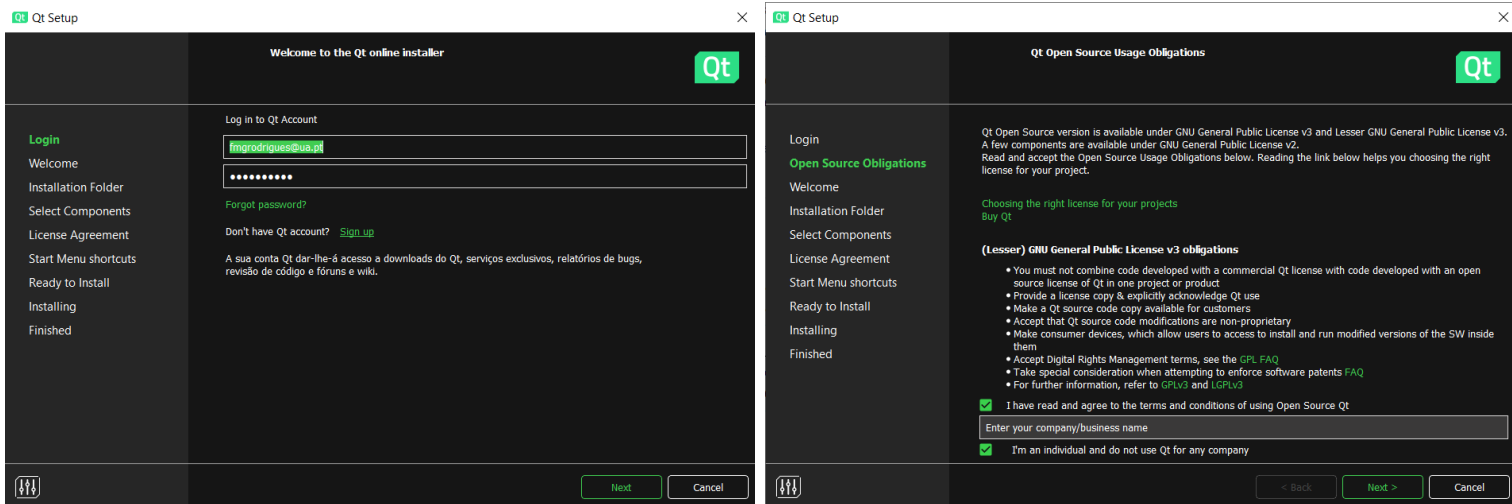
Qt Setup

Welcome to the Qt online installer

Qt

Login
Welcome
Installation Folder
Select Components
License Agreement
Start Menu shortcuts
Ready to Install
Installing
Finished

Log in to Qt Account

fmgrodrigues@ua.pt

••••••••••

Forgot password?

Don't have Qt account? Sign up

A sua conta Qt dar-lhe-á acesso a downloads do Qt, serviços exclusivos, relatórios de bugs, revisão de código e fóruns e wiki.

Next
Cancel

Qt Setup

Qt Open Source Usage Obligations

Qt

Login
Open Source Obligations
Welcome
Installation Folder
Select Components
License Agreement
Start Menu shortcuts
Ready to Install
Installing
Finished

Qt Open Source version is available under GNU General Public License v3 and Lesser GNU General Public License v3. A few components are available under GNU General Public License v2.
Read and accept the Open Source Usage Obligations below. Reading the link below helps you choosing the right license for your project.

Choosing the right license for your projects
Buy Qt

(Lesser) GNU General Public License v3 obligations

• You must not combine code developed with a commercial Qt license with code developed with an open source license of Qt in one project or product
• Provide a license copy & explicitly acknowledge Qt use
• Make a Qt source code copy available for customers
• Accept that Qt source code modifications are non-proprietary
• Make consumer devices, which allow users to access to install and run modified versions of the SW inside them
• Accept Digital Rights Management terms, see the GPL FAQ
• Take special consideration when attempting to enforce software patents FAQ
• For further information, refer to GPLv3 and LGPLv3

I have read and agree to the terms and conditions of using Open Source Qt

Enter your company/business name

I'm an individual and do not use Qt for any company

< Back
Next >
Cancel